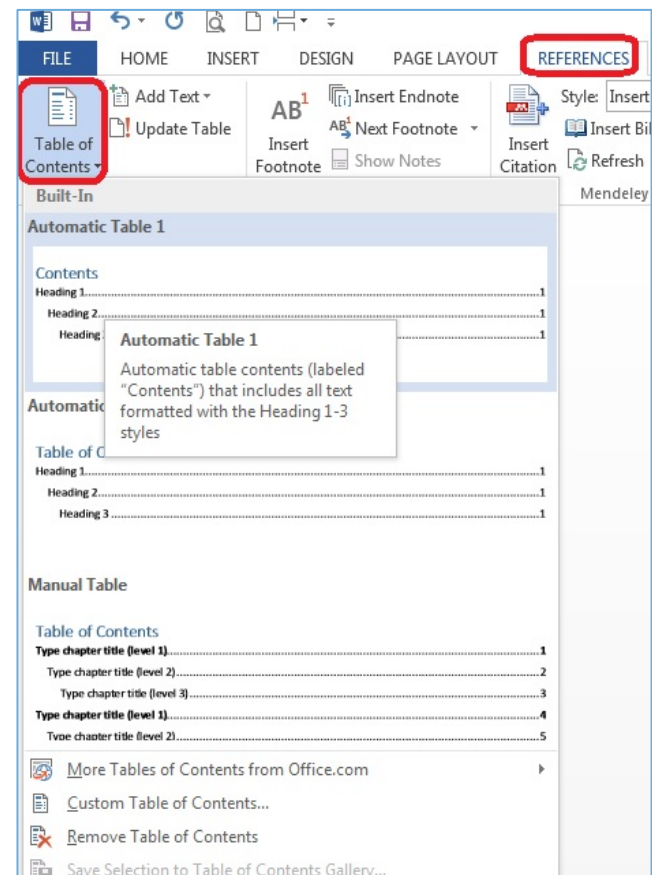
FILE HOME INSERT DESIGN PAGE LAYOUT REFERENCES

Table of Contents
Add Text
Update Table
AB¹ Insert Footnote
Insert Endnote
Next Footnote
Show Notes
Insert Citation
Style: Insert
Insert Bi
Refresh
Mendeley

Built-In

Automatic Table 1

Contents
Heading 1.........1
Heading 2.........1
Heading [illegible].........1

Automatic Table 1
Automatic table contents (labeled "Contents") that includes all text formatted with the Heading 1-3 styles

Automatic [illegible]

Table of C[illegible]
Heading 1.........1
Heading 2.........1
Heading 3.........1

Manual Table

Table of Contents
Type chapter title (level 1).........1
Type chapter title (level 2).........2
Type chapter title (level 3).........3
Type chapter title (level 1).........4
Type chapter title (level 2).........5

More Tables of Contents from Office.com
Custom Table of Contents...
Remove Table of Contents
Save Selection to Table of Contents Gallery...